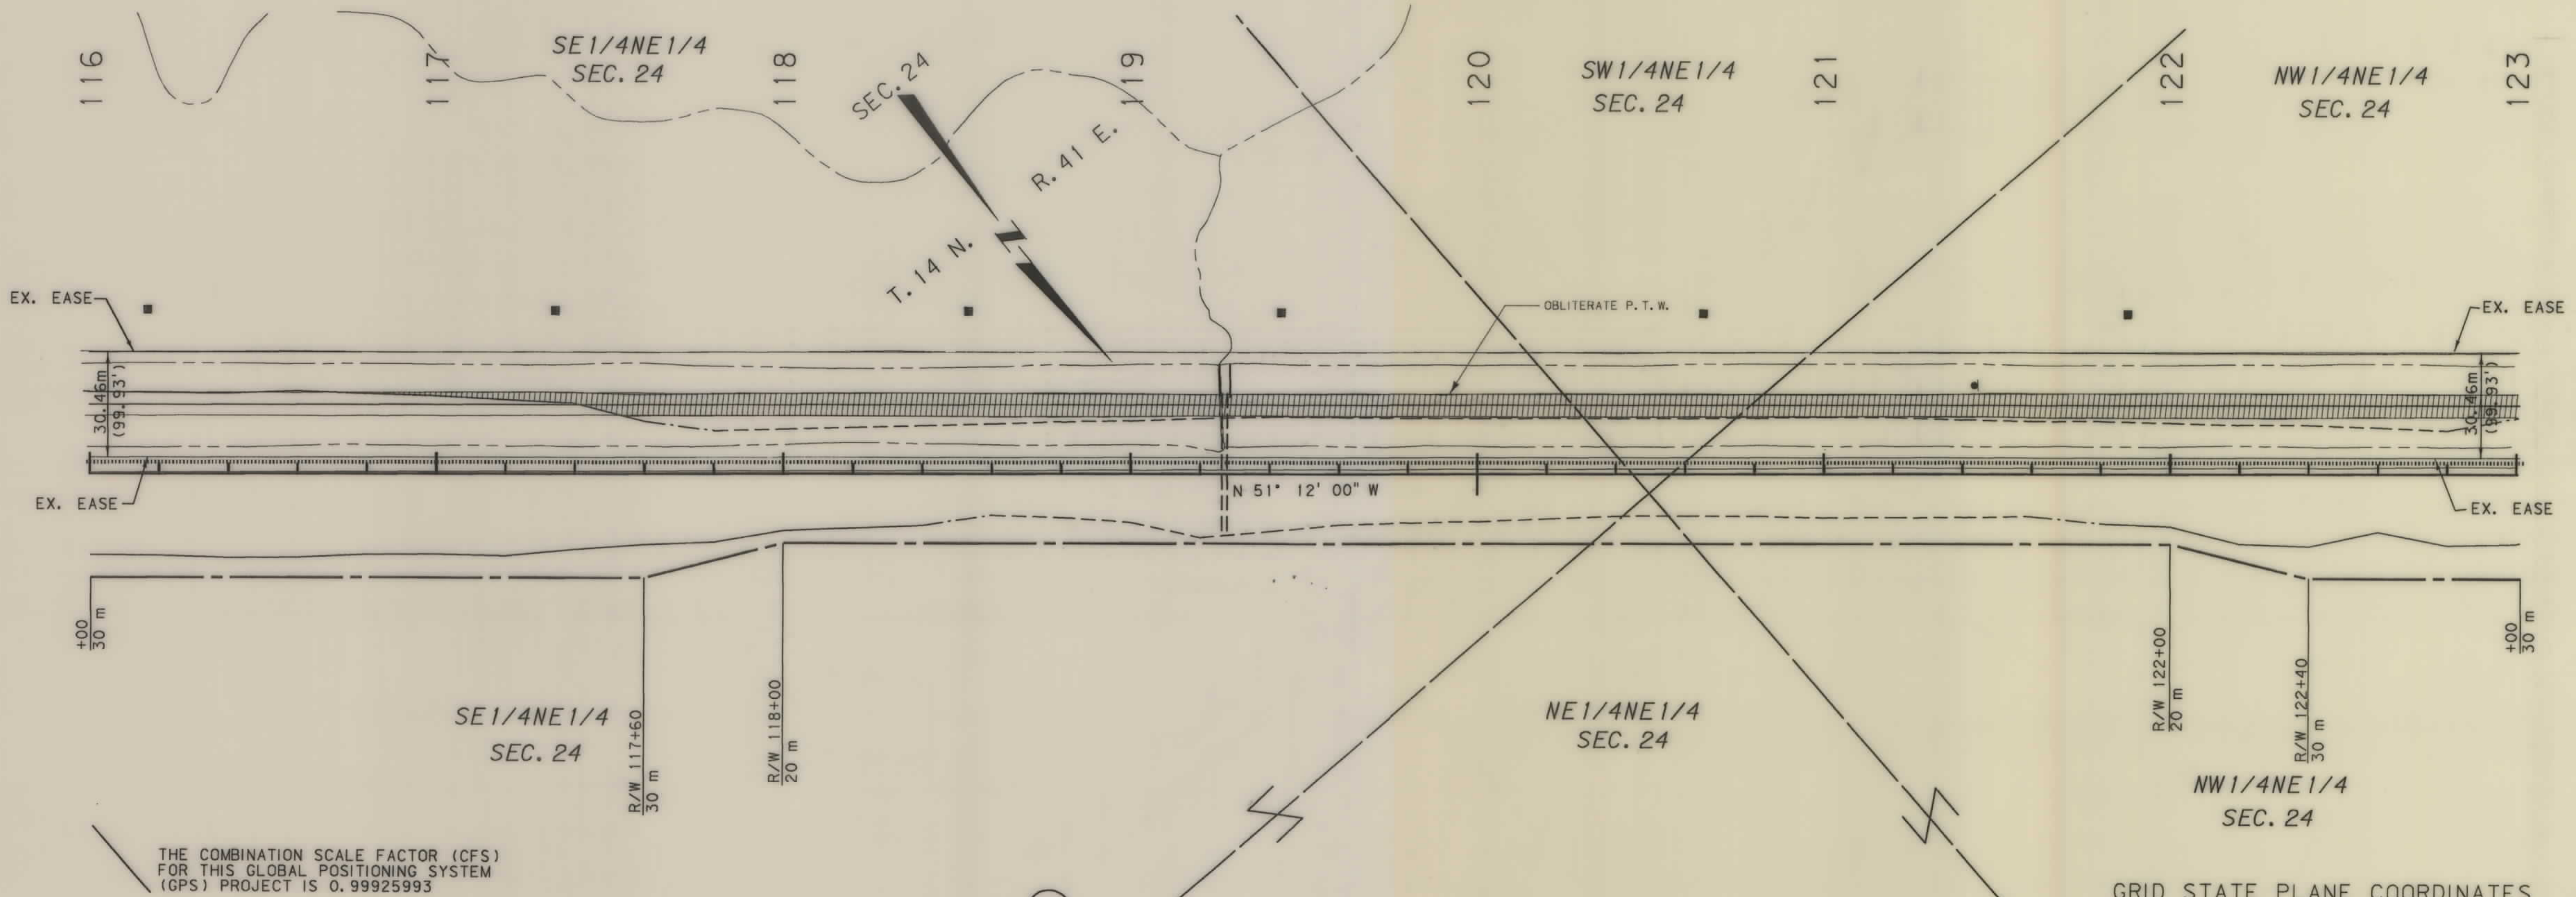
116

117

SE1/4NE1/4
SEC. 24

118

SEC. 24

119

R. 41 E.

T. 14 N.

120

SW1/4NE1/4
SEC. 24

121

122

NW1/4NE1/4
SEC. 24

123

EX. EASE

OBLITERATE P. T. W.

EX. EASE

30.46m
(99.93')

30.46m
(99.93')

EX. EASE

N 51° 12' 00" W

EX. EASE

+00
30 m

+00
30 m

SE1/4NE1/4
SEC. 24

R/W 117+60
30 m

R/W 118+00
20 m

NE1/4NE1/4
SEC. 24

R/W 122+00
20 m

R/W 122+40
30 m

NW1/4NE1/4
SEC. 24

THE COMBINATION SCALE FACTOR (CFS) FOR THIS GLOBAL POSITIONING SYSTEM (GPS) PROJECT IS 0.99925993

GRID STATE PLANE COORDINATES